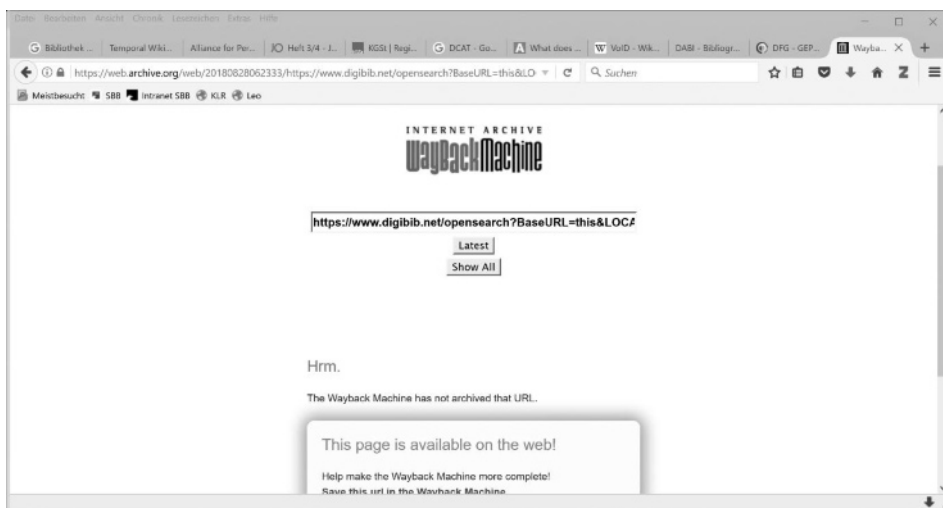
Datei Bearbeiten Ansicht Chronik Lesezeichen Extras Hilfe

Bibliothek ... | Temporal Wiki... | Alliance for Per... | Heft 3/4 - J... | KGSt | Regi... | DCAT - Go... | What does ... | VoID - Wik... | DABI - Bibliogr... | DFG - GEP... | Wayba... ×

https://web.archive.org/web/20180828062333/https://www.digibib.net/opensearch?BaseURL=this&LO

Suchen

Meistbesucht SBB Intranet SBB KLR Leo

INTERNET ARCHIVE
WaybackMachine

https://www.digibib.net/opensearch?BaseURL=this&LOCA

Latest

Show All

Hrm.

The Wayback Machine has not archived that URL.

This page is available on the web!

Help make the Wayback Machine more complete!

Save this url in the Wayback Machine